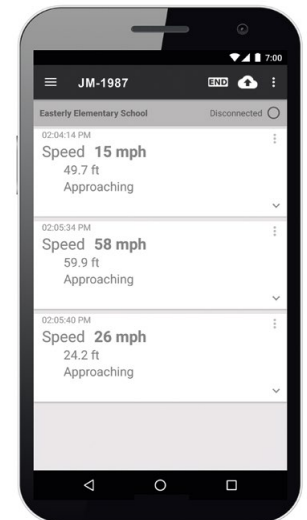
7:00

JM-1987

END

Easterly Elementary School

Disconnected

02:04:14 PM

Speed **15 mph**

49.7 ft

Approaching

02:05:34 PM

Speed **58 mph**

59.9 ft

Approaching

02:05:40 PM

Speed **26 mph**

24.2 ft

Approaching